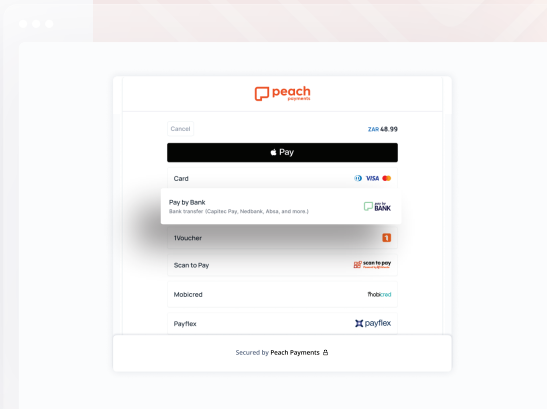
peach payments

Cancel

ZAR 48.99

Pay

Card

VISA

Pay by Bank

Bank transfer (Capitec Pay, Nedbank, Absa, and more.)

pay by BANK

1Voucher

1

Scan to Pay

scan to pay

Mobicred

mobicred

Payflex

payflex

Secured by Peach Payments